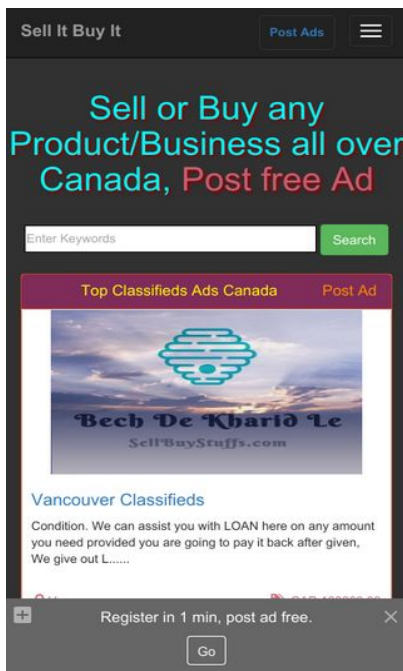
Sell It Buy It

Post Ads

Sell or Buy any Product/Business all over Canada, Post free Ad

Enter Keywords

Search

Top Classifieds Ads Canada

Post Ad

Bech De Kharid Le

SellBuyStuffs.com

Vancouver Classifieds

Condition. We can assist you with LOAN here on any amount you need provided you are going to pay it back after given, We give out L......

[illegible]

Register in 1 min, post ad free.

Go